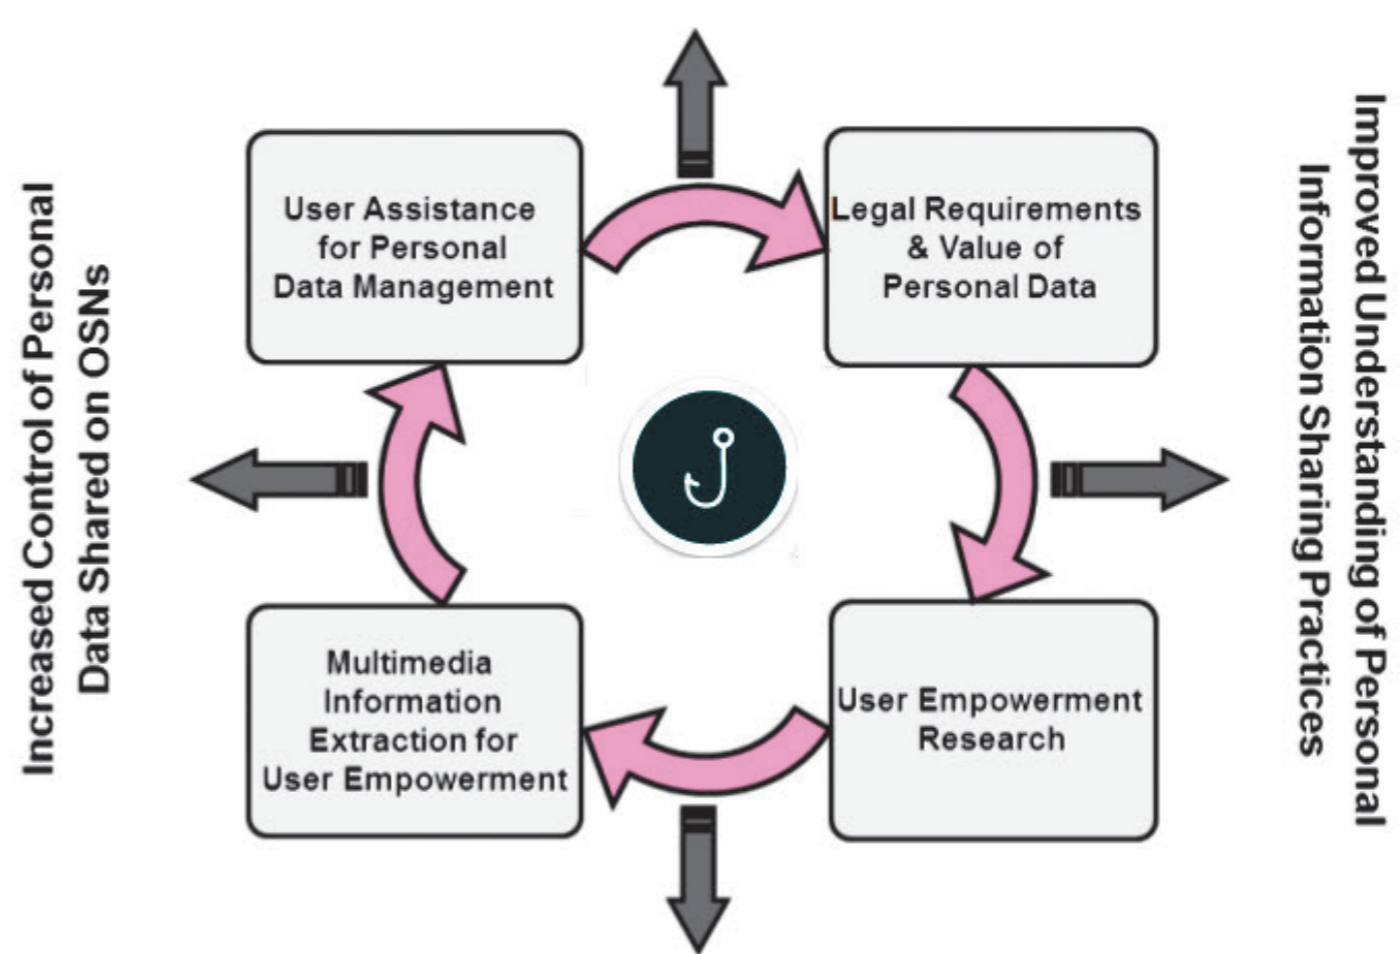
Increased Control of Personal Data Shared on OSNs

User Assistance for Personal Data Management

Legal Requirements & Value of Personal Data

Multimedia Information Extraction for User Empowerment

User Empowerment Research

Improved Understanding of Personal Information Sharing Practices